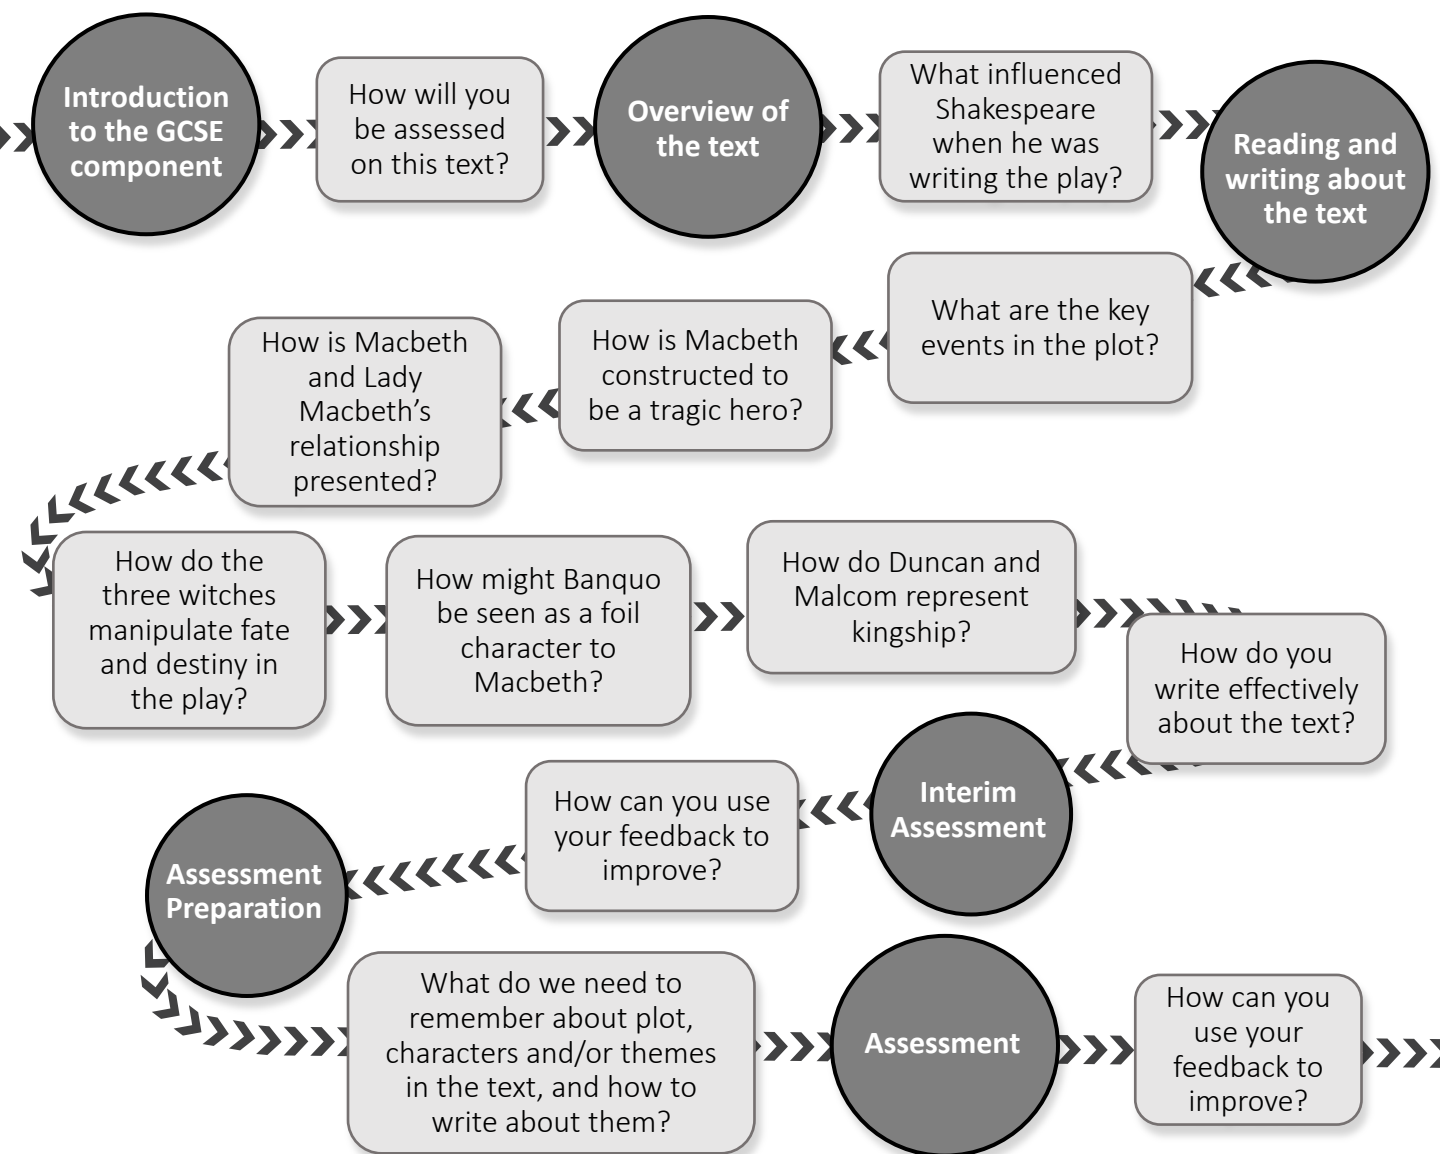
Introduction to the GCSE component

How will you be assessed on this text?

Overview of the text

What influenced Shakespeare when he was writing the play?

Reading and writing about the text

What are the key events in the plot?

How is Macbeth constructed to be a tragic hero?

How is Macbeth and Lady Macbeth's relationship presented?

How do the three witches manipulate fate and destiny in the play?

How might Banquo be seen as a foil character to Macbeth?

How do Duncan and Malcom represent kingship?

How do you write effectively about the text?

Interim Assessment

How can you use your feedback to improve?

Assessment Preparation

What do we need to remember about plot, characters and/or themes in the text, and how to write about them?

Assessment

How can you use your feedback to improve?